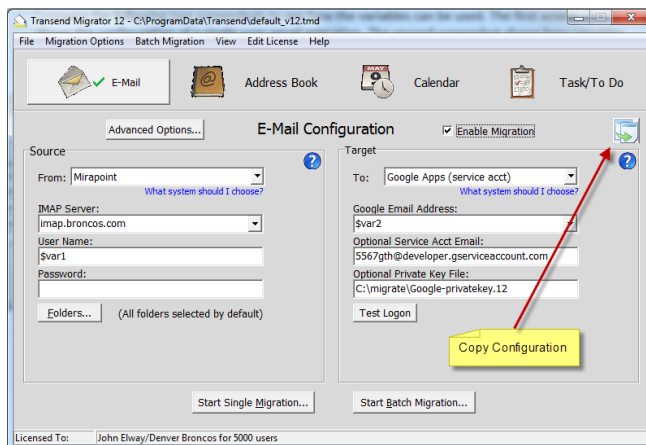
Transend Migrator 12 - C:\ProgramData\Transend\default_v12.tmd

File Migration Options Batch Migration View Edit License Help

E-Mail
Address Book
MAY
Calendar
Task/To Do

Advanced Options...
E-Mail Configuration
Enable Migration

Source
From: Mirapoint
What system should I choose?
IMAP Server:
imap.broncos.com
User Name:
$var1
Password:
Folders...
(All folders selected by default)

Target
To: Google Apps (service acct)
What system should I choose?
Google Email Address:
$var2
Optional Service Acct Email:
5567gth@developer.gserviceaccount.com
Optional Private Key File:
C:\migrate\Google-privatekey.12
Test Logon

Copy Configuration

Start Single Migration...
Start Batch Migration...

Licensed To: John Elway/Denver Broncos for 5000 users